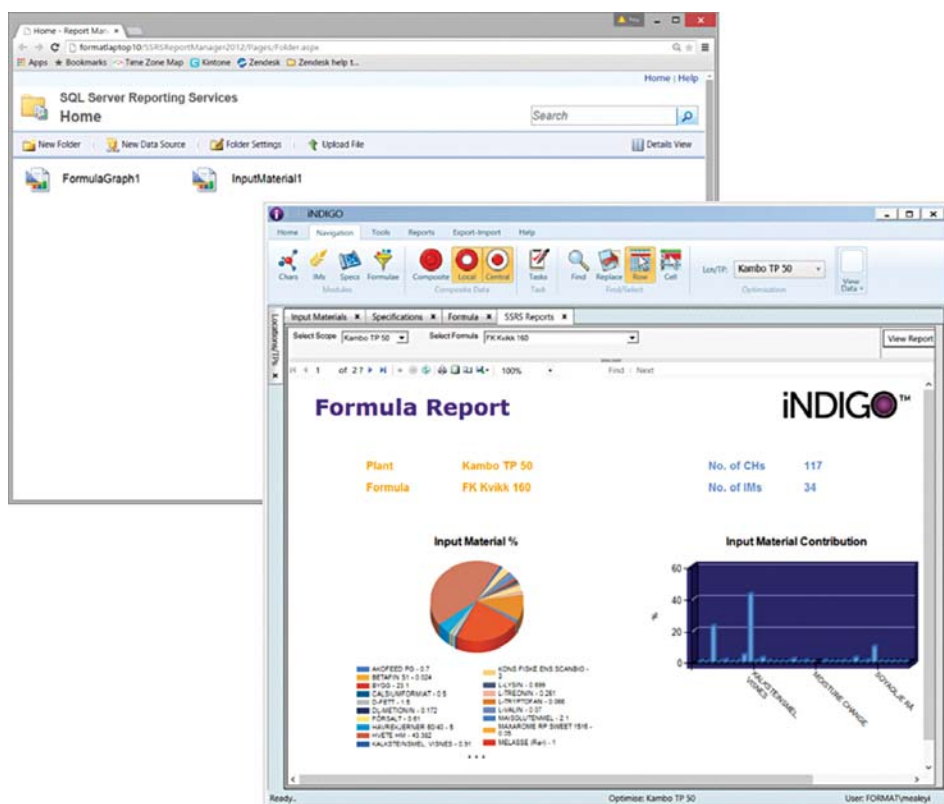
Home - Report Man ×

formatlaptop10/SSRSReportManager2012/Pages/Folder.aspx

Apps ★ Bookmarks Time Zone Map Kintone Zendesk Zendesk help t...

Home | Help

SQL Server Reporting Services
Home

Search

New Folder | New Data Source | Folder Settings | Upload File

Details View

FormulaGraph1

InputMaterial1

iNDIGO

Home | Navigation | Tools | Reports | Export-Import | Help

Chars | IMs | Specs | Formulae
Modules

Composite | Local | Central
Composite Data

Tasks
Task

Find | Replace | Row | Cell
Find/Select

Loc/TP: Kambo TP 50

Optimisation

View Data

Locations/TPs ×

Input Materials × | Specifications × | Formula × | SSRS Reports ×

Select Scope Kambo TP 50 | Select Formula FK Kvikk 160

View Report

1 of 2? | 100% | Find | Next

Formula Report

iNDIGO™

Plant | Kambo TP 50
Formula | FK Kvikk 160

No. of CHs | 117
No. of IMs | 34

Input Material %

Input Material Contribution

60
40
20
0

%

KALKSTEINSMEL VISNES
MOISTURE CHANGE
SOYAOLJE M

AKOFEED RG - 0.7
BETAFIN S1 - 0.024
BYGG - 23.1
CALSIUMFORMIAT - 0.5
D-FETT - 1.5
DL-METIONIN - 0.172
FORSALT - 0.61
HAVREKJERNER 60/40 - 5
HVETE HM - 43.382
KALKSTEINSMEL VISNES - 0.91

KONS FISKE ENS SCANBIO - 3
L-LYSIN - 0.699
L-TREONIN - 0.261
L-TRYPTOFAN - 0.066
L-VALIN - 0.07
MAISGLUTENMEL - 2.1
MAXAROME RP SWEET 1516 - 0.05
MELASSE (Rør) - 1

Ready.

Optimise: Kambo TP 50

User: FORMAT\mesleys